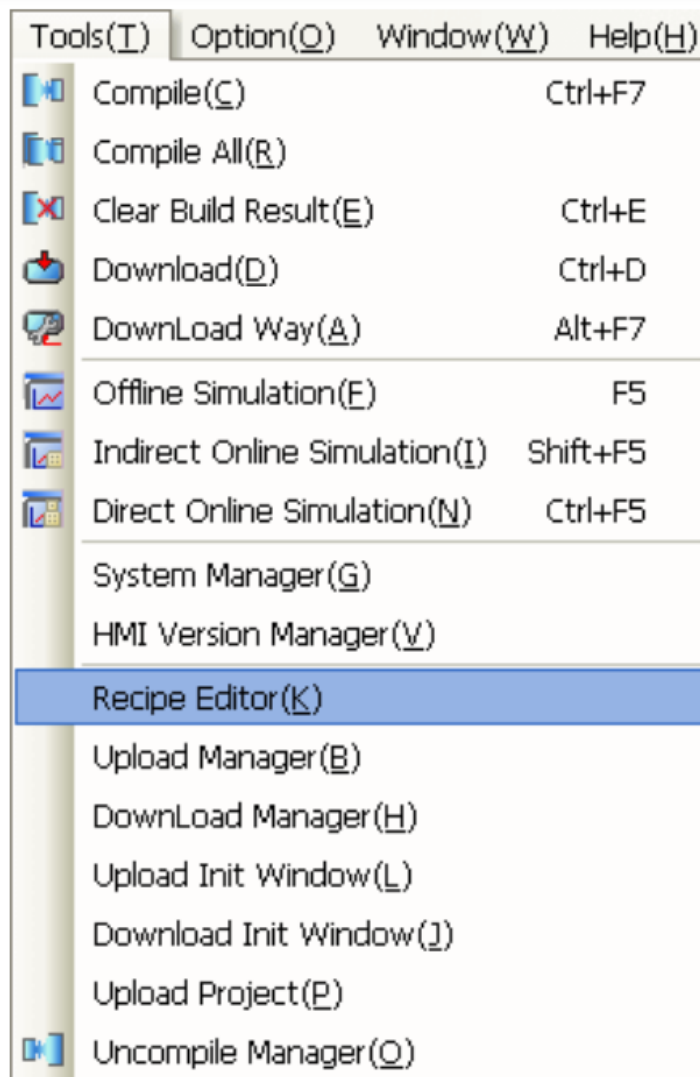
Tools(T) Option(O) Window(W) Help(H)

Compile(C) Ctrl+F7
Compile All(R)
Clear Build Result(E) Ctrl+E
Download(D) Ctrl+D
DownLoad Way(A) Alt+F7
Offline Simulation(F) F5
Indirect Online Simulation(I) Shift+F5
Direct Online Simulation(N) Ctrl+F5
System Manager(G)
HMI Version Manager(V)
Recipe Editor(K)
Upload Manager(B)
DownLoad Manager(H)
Upload Init Window(L)
Download Init Window(J)
Upload Project(P)
Uncompile Manager(O)